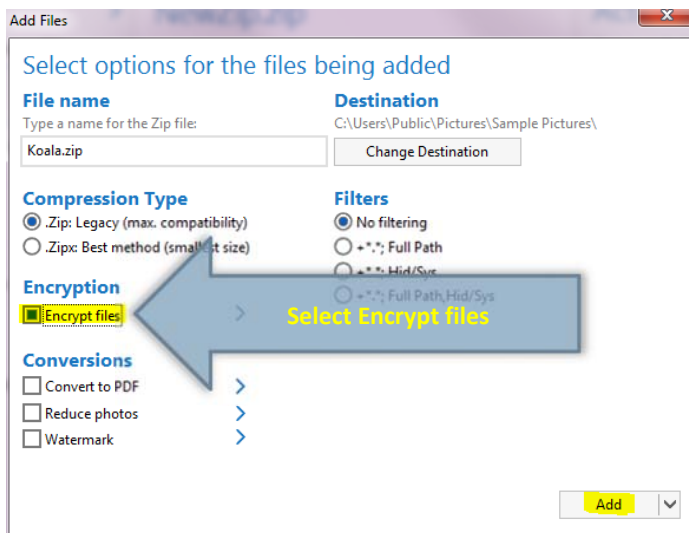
Add Files

Select options for the files being added

File name
Type a name for the Zip file:
Koala.zip

Destination
C:\Users\Public\Pictures\Sample Pictures\
Change Destination

Compression Type
.Zip: Legacy (max. compatibility)
.Zipx: Best method (smal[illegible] size)

Filters
No filtering
+*.*; Full Path
+*.*; Hid/Sys
+*.*; Full Path,Hid/Sys

Encryption
Encrypt files

Select Encrypt files

Conversions
Convert to PDF
Reduce photos
Watermark

Add